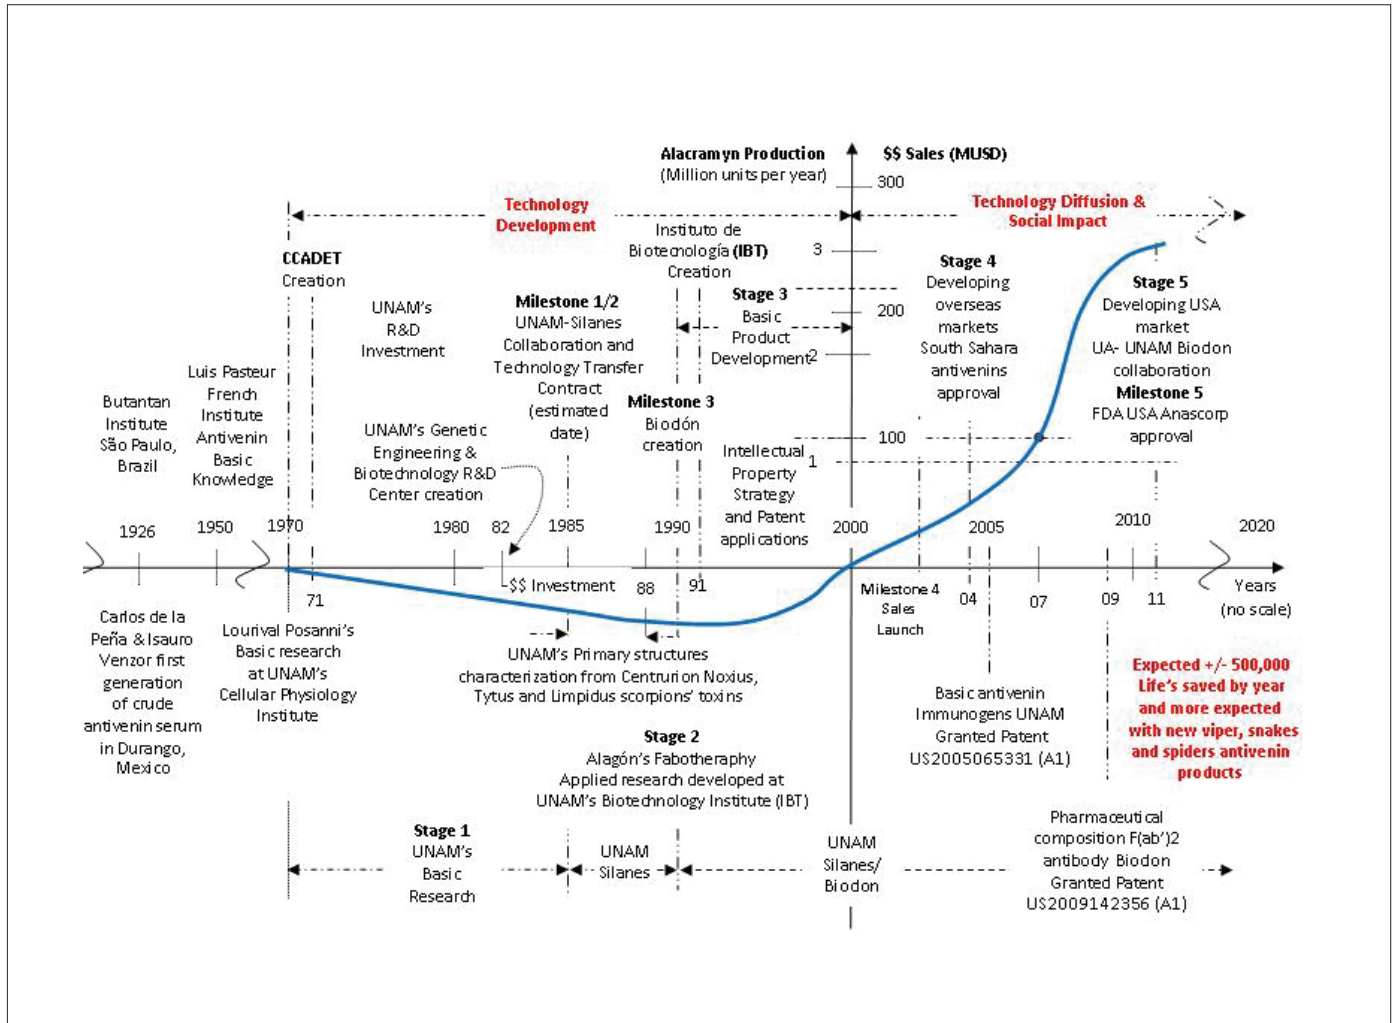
Alacramyn Production
(Million units per year)

$$ Sales (MUSD)

300

Technology Development

Technology Diffusion & Social Impact

Instituto de Biotecnología (IBT) Creation

3

CCADET Creation

Stage 4
Developing overseas markets
South Sahara antivenins approval

Stage 3
Basic Product Development

200

2

Stage 5
Developing USA market
UA- UNAM Biodon collaboration

Milestone 5
FDA USA Anascorp approval

UNAM's R&D Investment

Milestone 1/2
UNAM-Silanes Collaboration and Technology Transfer Contract (estimated date)

Milestone 3
Biodón creation

Luis Pasteur French Institute Antivenin Basic Knowledge

Butantan Institute São Paulo, Brazil

UNAM's Genetic Engineering & Biotechnology R&D Center creation

Intellectual Property Strategy and Patent applications

100

1

1926

1950

1970

1980

82

1985

1990

2000

2005

2010

2020

$$ Investment

88

91

71

04

07

09

11

Years (no scale)

Milestone 4
Sales Launch

Carlos de la Peña & Isauro Venzor first generation of crude antivenin serum in Durango, Mexico

Lourival Posanni's Basic research at UNAM's Cellular Physiology Institute

UNAM's Primary structures characterization from Centruri on Noxius, Tytus and Limpidus scorpions' toxins

Basic antivenin Immunogens UNAM Granted Patent US2005065331 (A1)

Expected +/- 500,000 Life's saved by year and more expected with new viper, snakes and spiders antivenin products

Stage 2
Alagón's Fabotheraphy
Applied research developed at UNAM's Biotechnology Institute (IBT)

Stage 1
UNAM's Basic Research

UNAM Silanes

UNAM Silanes/ Biodon

Pharmaceutical composition F(ab')2 antibody Biodon Granted Patent US2009142356 (A1)